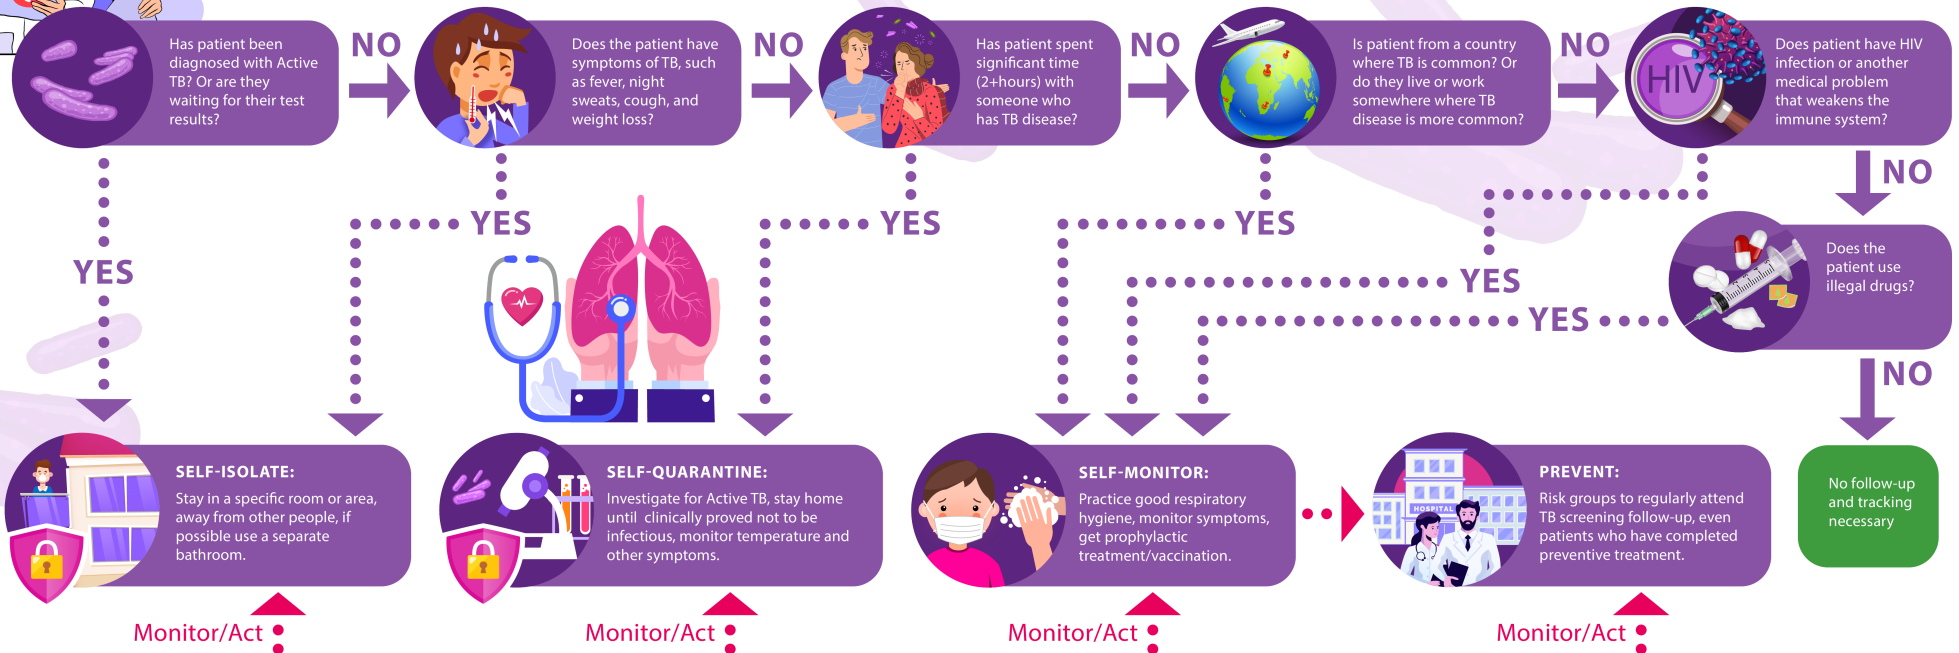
Has patient been diagnosed with Active TB? Or are they waiting for their test results?

NO

Does the patient have symptoms of TB, such as fever, night sweats, cough, and weight loss?

NO

Has patient spent significant time (2+hours) with someone who has TB disease?

NO

Is patient from a country where TB is common? Or do they live or work somewhere where TB disease is more common?

NO

HIV

Does patient have HIV infection or another medical problem that weakens the immune system?

NO

Does the patient use illegal drugs?

NO

YES

YES

YES

YES

YES

YES

SELF-ISOLATE:
Stay in a specific room or area, away from other people, if possible use a separate bathroom.

SELF-QUARANTINE:
Investigate for Active TB, stay home until clinically proved not to be infectious, monitor temperature and other symptoms.

SELF-MONITOR:
Practice good respiratory hygiene, monitor symptoms, get prophylactic treatment/vaccination.

HOSPITAL

PREVENT:
Risk groups to regularly attend TB screening follow-up, even patients who have completed preventive treatment.

No follow-up and tracking necessary

Monitor/Act

Monitor/Act

Monitor/Act

Monitor/Act